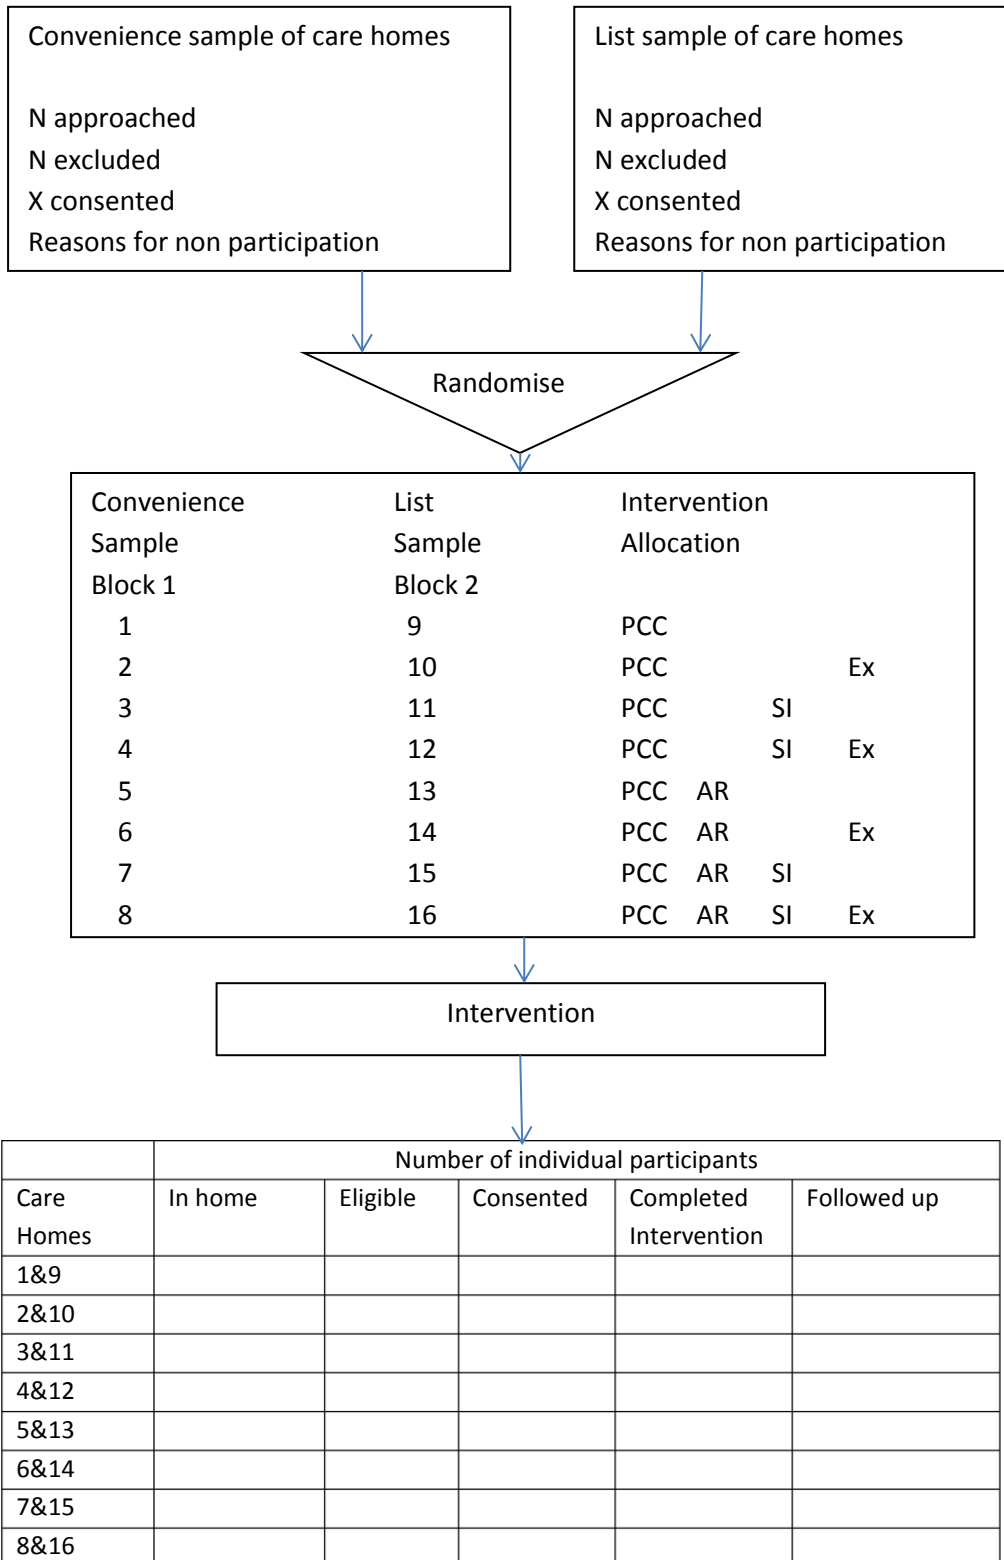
Convenience sample of care homes

N approached
N excluded
X consented
Reasons for non participation

List sample of care homes

N approached
N excluded
X consented
Reasons for non participation

Randomise

| Convenience Sample Block 1 | List Sample Block 2 | Intervention Allocation | | | |
|---|---|---|---|---|---|
| 1 | 9 | PCC | | | |
| 2 | 10 | PCC | | | Ex |
| 3 | 11 | PCC | | SI | |
| 4 | 12 | PCC | | SI | Ex |
| 5 | 13 | PCC | AR | | |
| 6 | 14 | PCC | AR | | Ex |
| 7 | 15 | PCC | AR | SI | |
| 8 | 16 | PCC | AR | SI | Ex |

Intervention

| | Number of individual participants | | | | |
|---|---|---|---|---|---|
| Care Homes | In home | Eligible | Consented | Completed Intervention | Followed up |
| 1&9 | | | | | |
| 2&10 | | | | | |
| 3&11 | | | | | |
| 4&12 | | | | | |
| 5&13 | | | | | |
| 6&14 | | | | | |
| 7&15 | | | | | |
| 8&16 | | | | | |